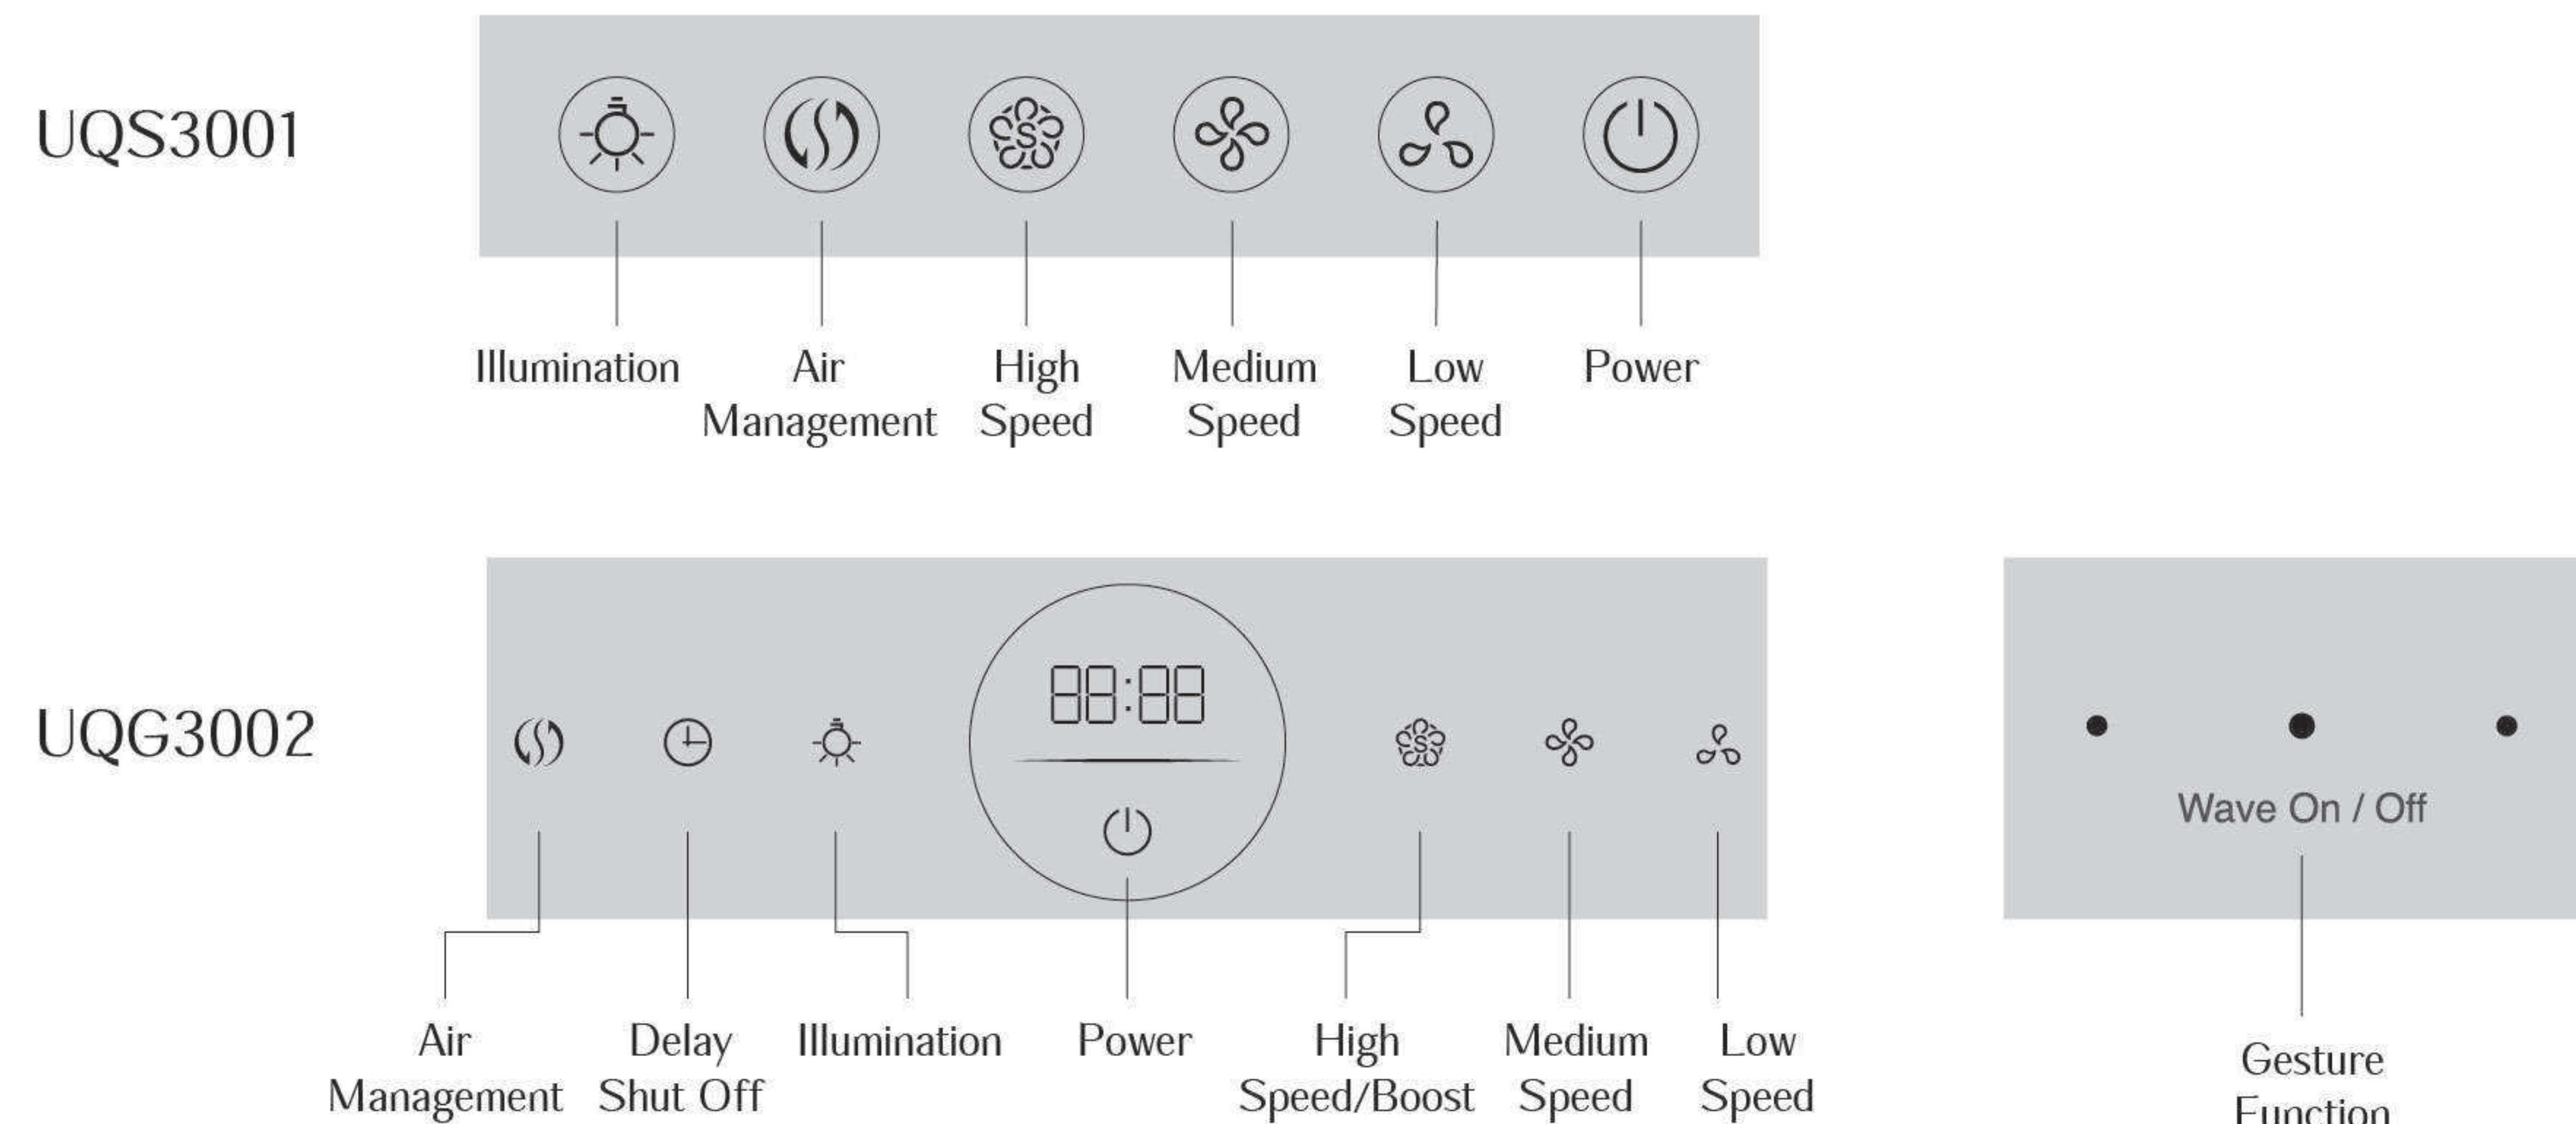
UQS3001

Illumination

Air Management

High Speed

Medium Speed

Low Speed

Power

UQG3002

88:88

Air Management

Delay Shut Off

Illumination

Power

High Speed/Boost

Medium Speed

Low Speed

Wave On / Off

Gesture Function